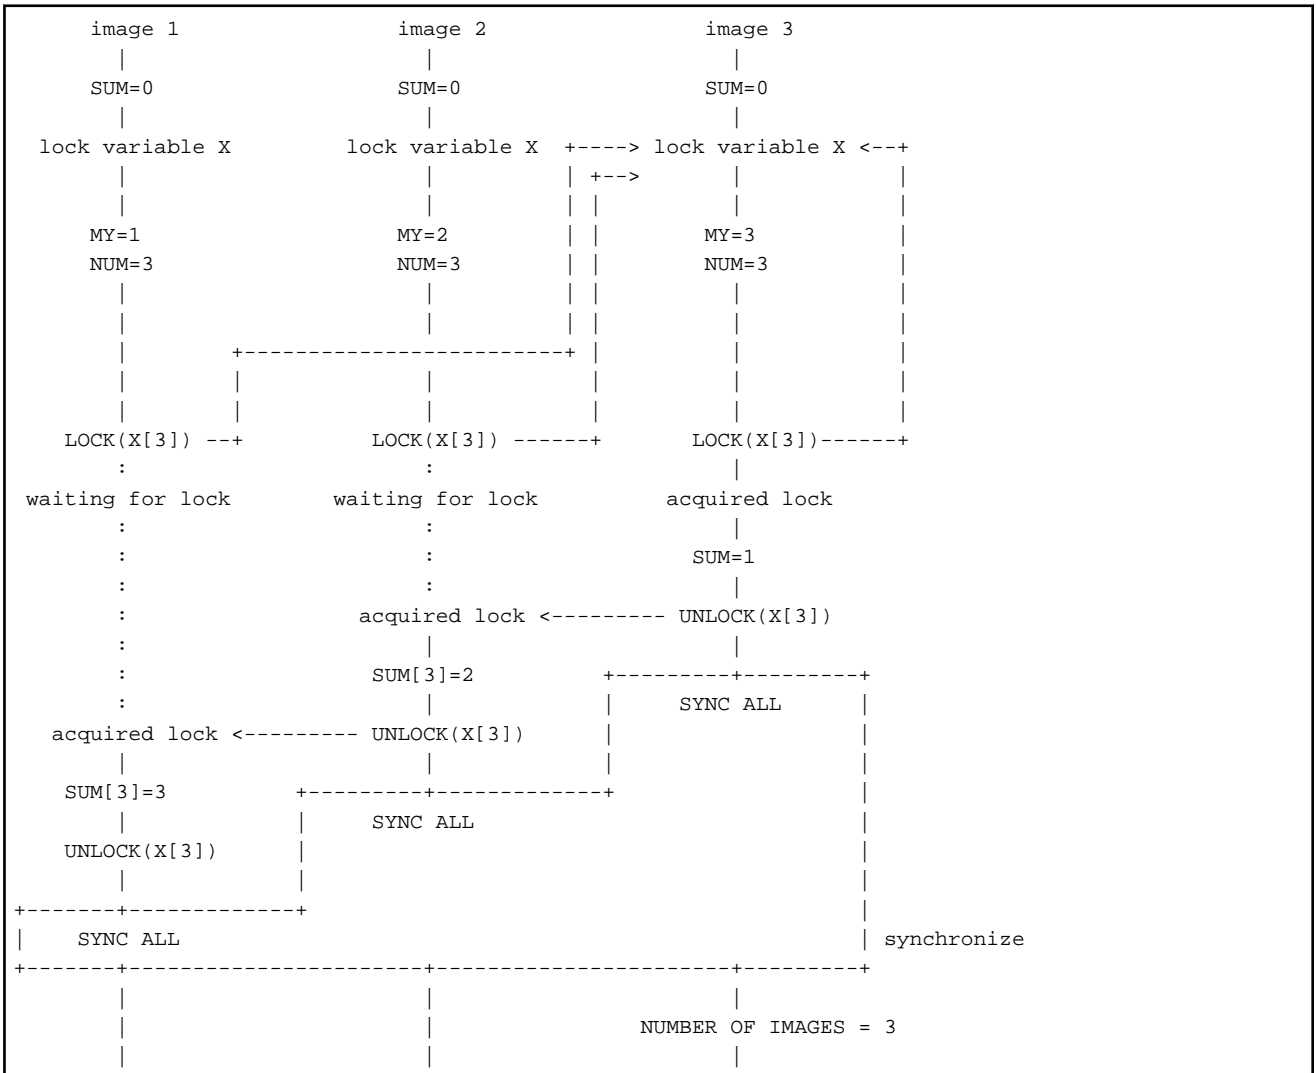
image 1
image 2
image 3
SUM=0
SUM=0
SUM=0
lock variable X
lock variable X
lock variable X
MY=1
NUM=3
MY=2
NUM=3
MY=3
NUM=3
LOCK(X[3])
LOCK(X[3])
LOCK(X[3])
waiting for lock
waiting for lock
acquired lock
SUM=1
acquired lock
UNLOCK(X[3])
SUM[3]=2
SYNC ALL
acquired lock
UNLOCK(X[3])
SUM[3]=3
SYNC ALL
UNLOCK(X[3])
SYNC ALL
synchronize
NUMBER OF IMAGES = 3